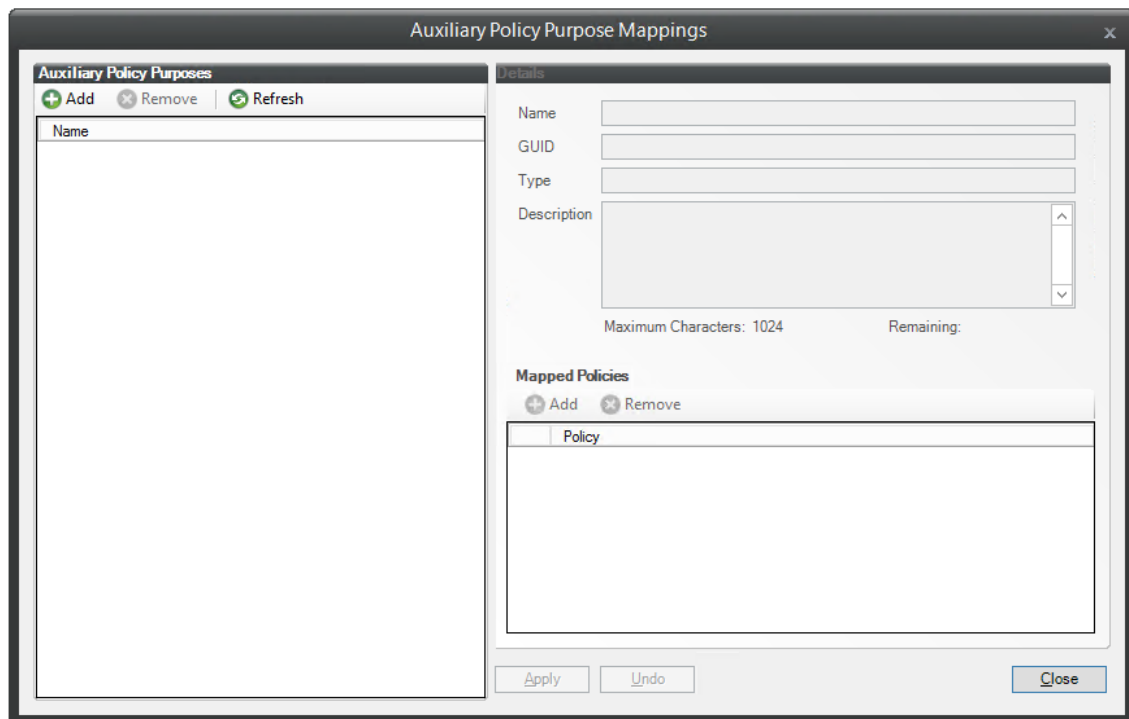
Auxiliary Policy Purpose Mappings

×

Auxiliary Policy Purposes

Add Remove Refresh

Name

Details

Name

GUID

Type

Description

Maximum Characters: 1024

Remaining:

Mapped Policies

Add Remove

Policy

Apply Undo Close